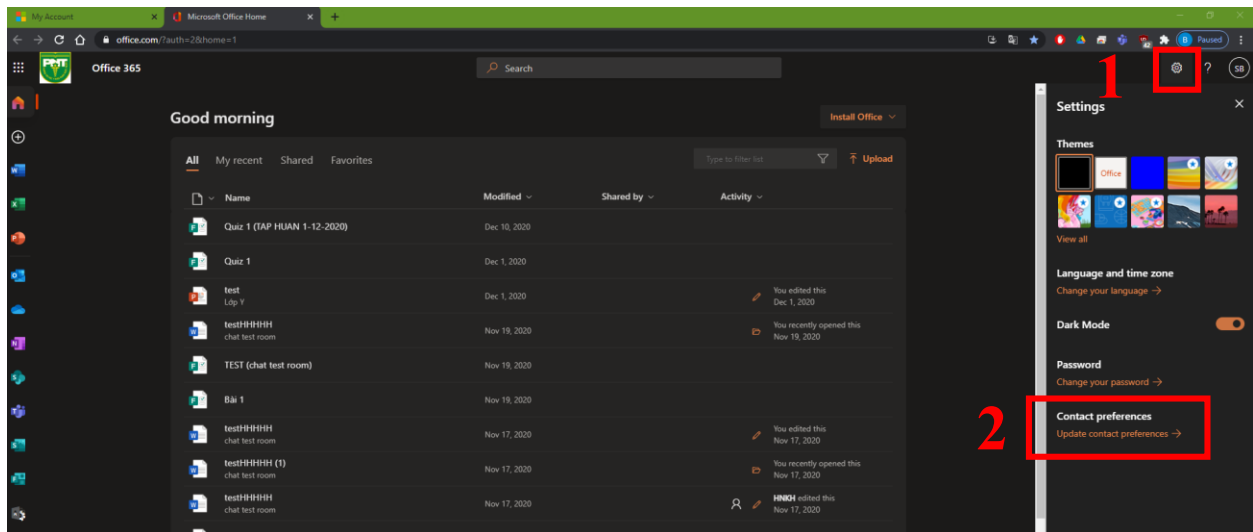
My Account
Microsoft Office Home
office.com/?auth=2&home=1
Paused
PMT
Office 365
Search
1
?
SB
Good morning
Install Office
All My recent Shared Favorites
Type to filter list
Upload

| Name | Modified | Shared by | Activity |
|---|---|---|---|
| Quiz 1 (TAP HUAN 1-12-2020) | Dec 10, 2020 | | |
| Quiz 1 | Dec 1, 2020 | | |
| test Lớp Y | Dec 1, 2020 | | You edited this Dec 1, 2020 |
| testHHHHH chat test room | Nov 19, 2020 | | You recently opened this Nov 19, 2020 |
| TEST (chat test room) | Nov 19, 2020 | | |
| Bài 1 | Nov 19, 2020 | | |
| testHHHHH chat test room | Nov 17, 2020 | | You edited this Nov 17, 2020 |
| testHHHHH (1) chat test room | Nov 17, 2020 | | You recently opened this Nov 17, 2020 |
| testHHHHH chat test room | Nov 17, 2020 | | HNKH edited this Nov 17, 2020 |

Settings
Themes
Office
View all
Language and time zone
Change your language →
Dark Mode
Password
Change your password →
2
Contact preferences
Update contact preferences →